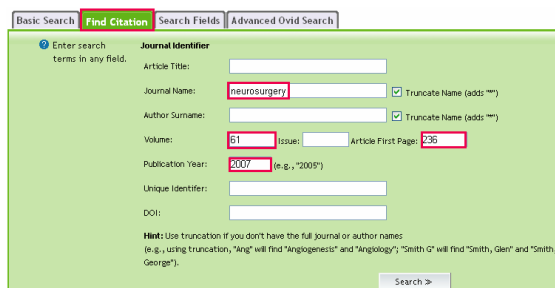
Basic Search | Find Citation | Search Fields | Advanced Ovid Search

Enter search terms in any field.

Journal Identifier

Article Title:

Journal Name: neurosurgery ☑ Truncate Name (adds "*")

Author Surname: ☑ Truncate Name (adds "*")

Volume: 61 Issue: Article First Page: 236

Publication Year: 2007 (e.g., "2005")

Unique Identifer:

DOI:

Hint: Use truncation if you don't have the full journal or author names (e.g., using truncation, "Ang" will find "Angiogenesis" and "Angiology"; "Smith G" will find "Smith, Glen" and "Smith, George").

Search ≫